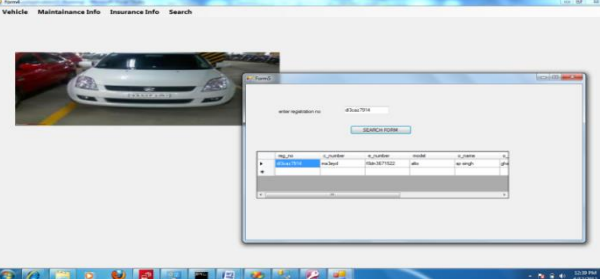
Form1

Vehicle Maintainance Info Insurance Info Search

Form2

enter registration no: dl3cas7914

SEARCH FORM

| | reg_no | c_number | e_number | model | o_name | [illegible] |
|---|---|---|---|---|---|---|
| ▶ | dl3cas7914 | ma3eyd | f6sh3671922 | alto | ar singh | gha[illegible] |
| * | | | | | | |

12:39 PM